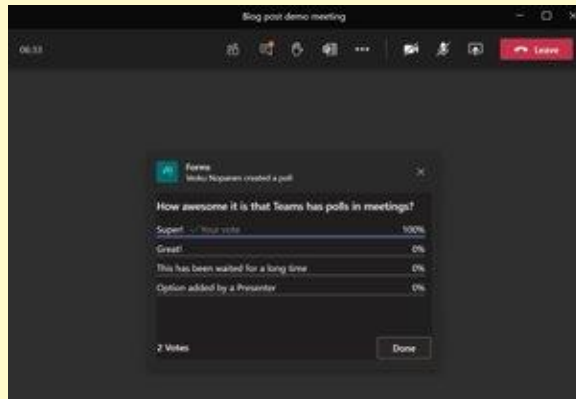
Blog post demo meeting

06:33

Leave

Forms
Veiko Noparen created a poll

How awesome it is that Teams has polls in meetings?

Super! ✓ Your vote 100%

Great! 0%

This has been waited for a long time 0%

Option added by a Presenter 0%

2 Votes

Done